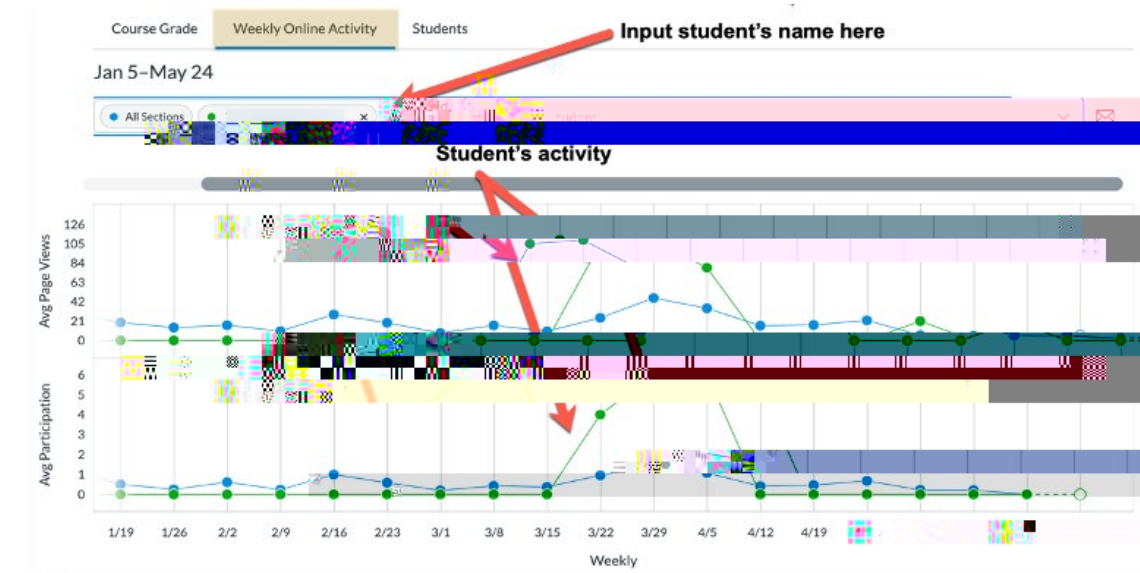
Course Grade | Weekly Online Activity | Students

Input student's name here

Jan 5–May 24

All Sections

Student's activity

Avg Page Views
126
105
84
63
42
21
0

Avg Participation
6
5
4
3
2
1
0

1/19 1/26 2/2 2/9 2/16 2/23 3/1 3/8 3/15 3/22 3/29 4/5 4/12 4/19

Weekly